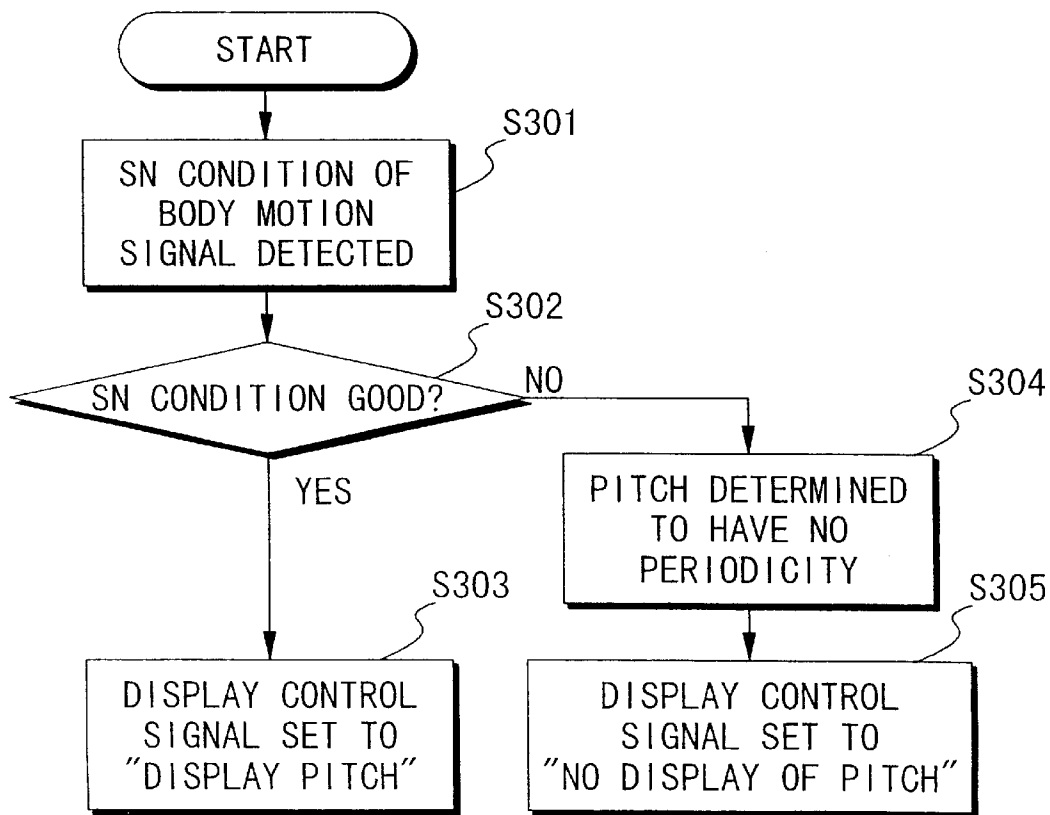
START

S301

SN CONDITION OF BODY MOTION SIGNAL DETECTED

S302

SN CONDITION GOOD?

NO

S304

YES

PITCH DETERMINED TO HAVE NO PERIODICITY

S303

S305

DISPLAY CONTROL SIGNAL SET TO "DISPLAY PITCH"

DISPLAY CONTROL SIGNAL SET TO "NO DISPLAY OF PITCH"